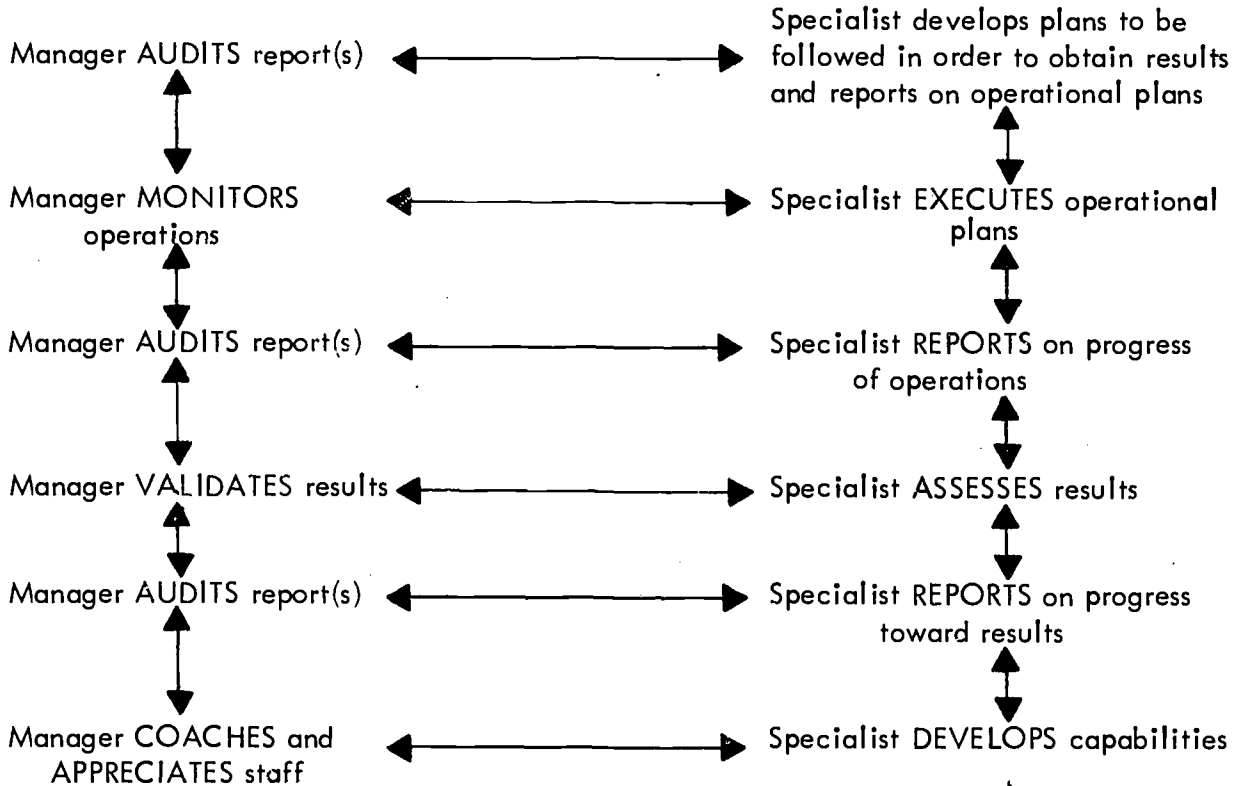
Manager AUDITS report(s)

Specialist develops plans to be followed in order to obtain results and reports on operational plans

Manager MONITORS operations

Specialist EXECUTES operational plans

Manager AUDITS report(s)

Specialist REPORTS on progress of operations

Manager VALIDATES results

Specialist ASSESSES results

Manager AUDITS report(s)

Specialist REPORTS on progress toward results

Manager COACHES and APPRECIATES staff

Specialist DEVELOPS capabilities